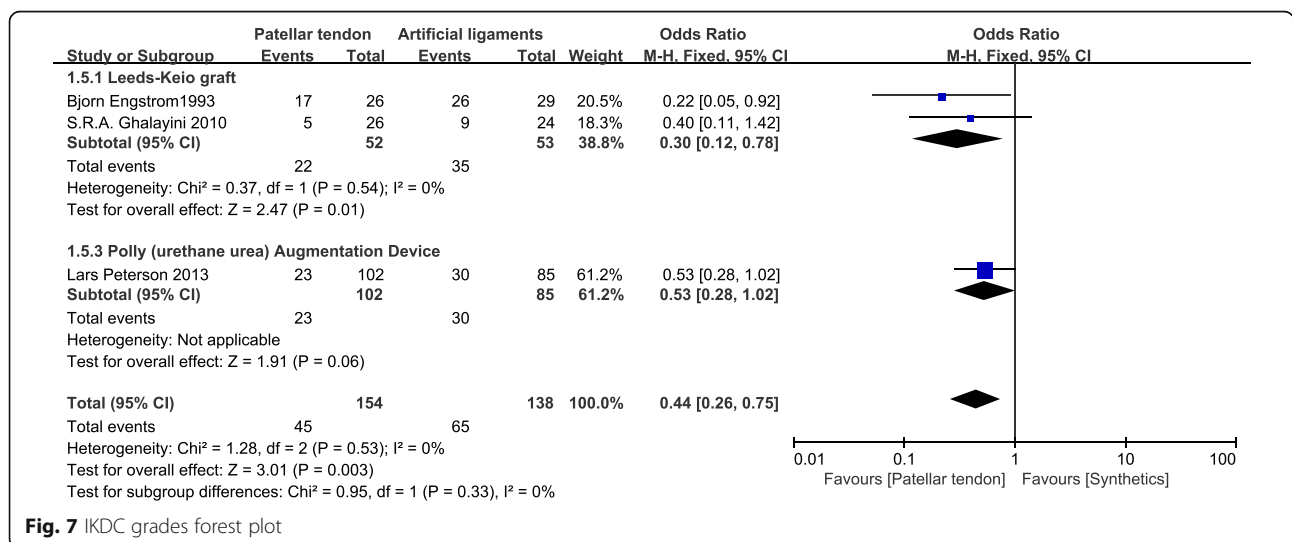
| Study or Subgroup | Patellar tendon Events | Patellar tendon Total | Artificial ligaments Events | Artificial ligaments Total | Weight | Odds Ratio M-H, Fixed, 95% CI |
|---|---|---|---|---|---|---|
| **1.5.1 Leeds-Keio graft** | | | | | | |
| Bjorn Engstrom1993 | 17 | 26 | 26 | 29 | 20.5% | 0.22 [0.05, 0.92] |
| S.R.A. Ghalayini 2010 | 5 | 26 | 9 | 24 | 18.3% | 0.40 [0.11, 1.42] |
| **Subtotal (95% CI)** | | **52** | | **53** | **38.8%** | **0.30 [0.12, 0.78]** |
| Total events | 22 | | 35 | | | |
| Heterogeneity: Chi² = 0.37, df = 1 (P = 0.54); I² = 0% | | | | | | |
| Test for overall effect: Z = 2.47 (P = 0.01) | | | | | | |
| **1.5.3 Polly (urethane urea) Augmentation Device** | | | | | | |
| Lars Peterson 2013 | 23 | 102 | 30 | 85 | 61.2% | 0.53 [0.28, 1.02] |
| **Subtotal (95% CI)** | | **102** | | **85** | **61.2%** | **0.53 [0.28, 1.02]** |
| Total events | 23 | | 30 | | | |
| Heterogeneity: Not applicable | | | | | | |
| Test for overall effect: Z = 1.91 (P = 0.06) | | | | | | |
| **Total (95% CI)** | | **154** | | **138** | **100.0%** | **0.44 [0.26, 0.75]** |
| Total events | 45 | | 65 | | | |
| Heterogeneity: Chi² = 1.28, df = 2 (P = 0.53); I² = 0% | | | | | | |
| Test for overall effect: Z = 3.01 (P = 0.003) | | | | | | |
| Test for subgroup differences: Chi² = 0.95, df = 1 (P = 0.33), I² = 0% | | | | | | |

Odds Ratio
M-H, Fixed, 95% CI

0.01 0.1 1 10 100
Favours [Patellar tendon] Favours [Synthetics]

**Fig. 7** IKDC grades forest plot